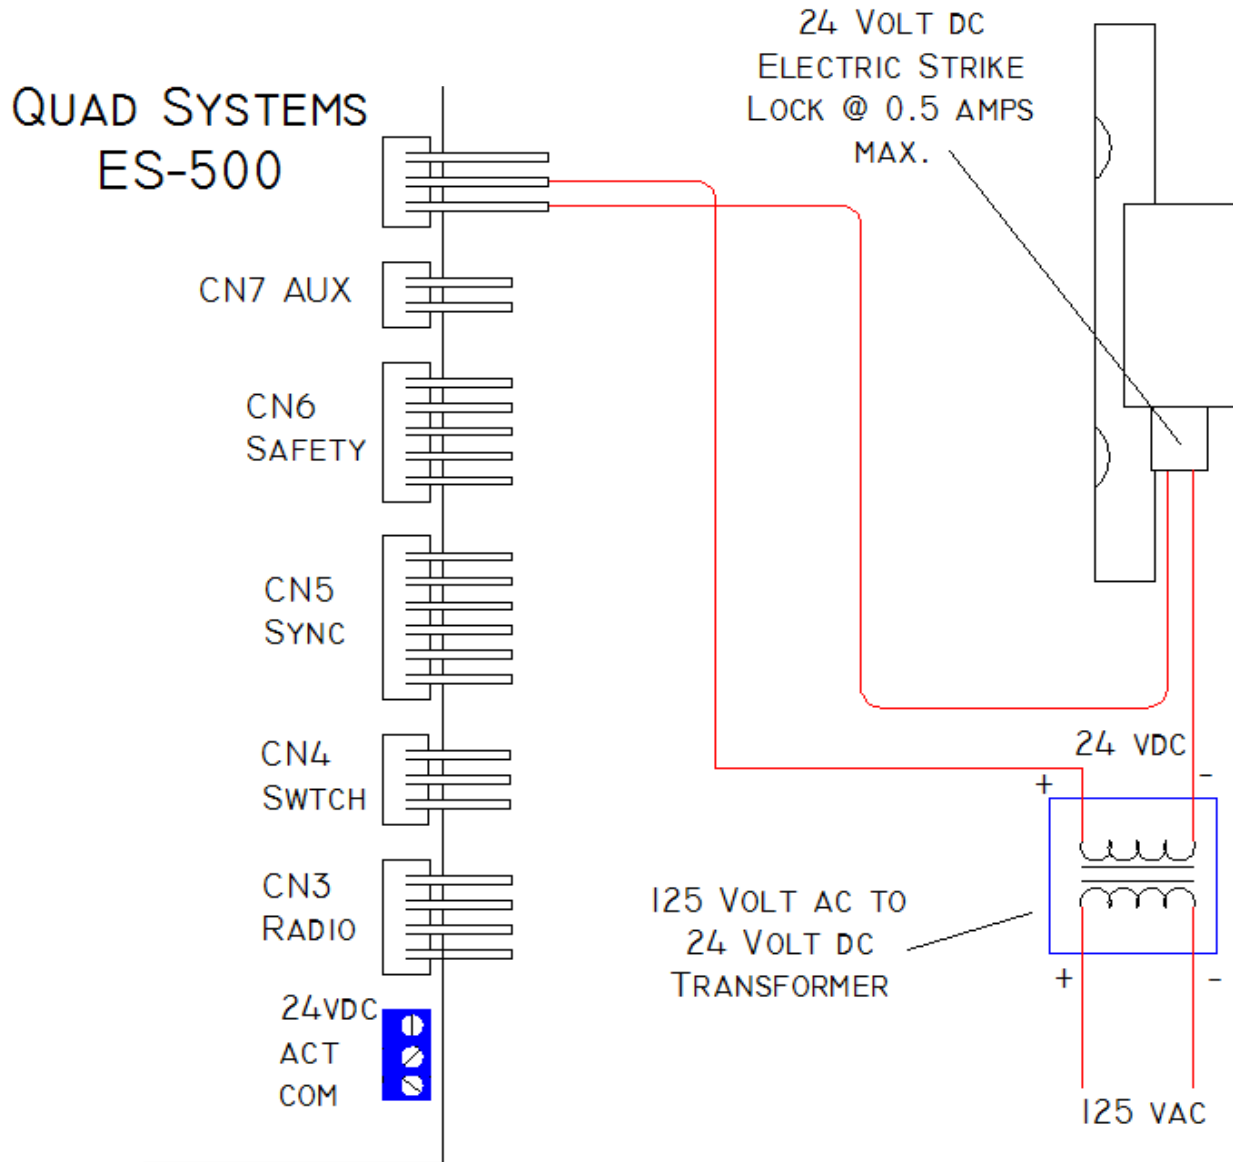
24 VOLT DC
ELECTRIC STRIKE
LOCK @ 0.5 AMPS
MAX.

QUAD SYSTEMS
ES-500

CN7 AUX

CN6
SAFETY

CN5
SYNC

CN4
SWTCH

CN3
RADIO

24VDC
ACT
COM

24 VDC
+
-

125 VOLT AC TO
24 VOLT DC
TRANSFORMER

+
-

125 VAC